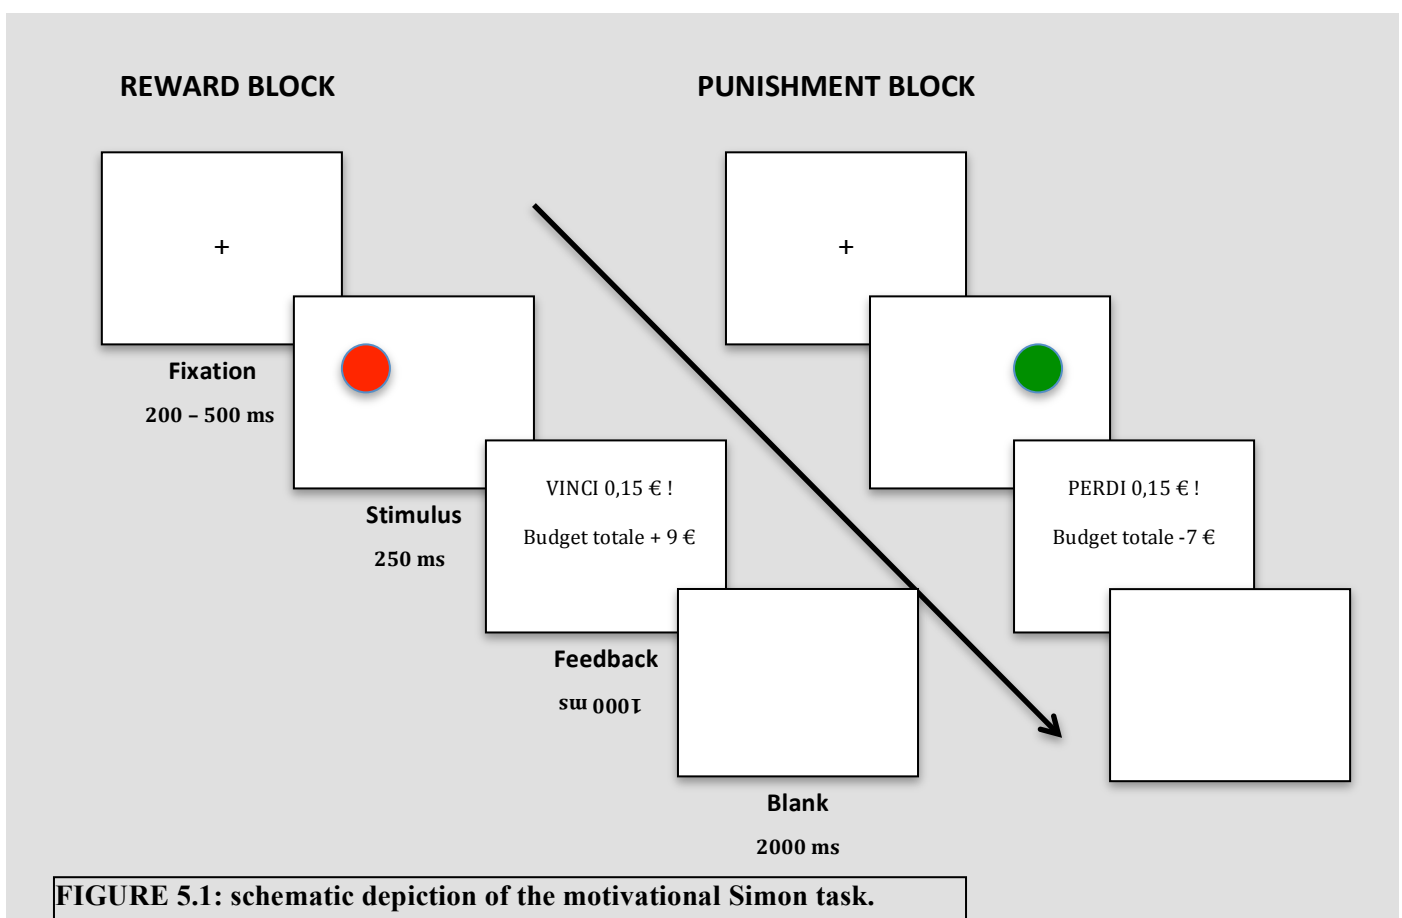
REWARD BLOCK

PUNISHMENT BLOCK

+

Fixation

200 – 500 ms

Stimulus

250 ms

VINCI 0,15 € !

Budget totale + 9 €

Feedback

1000 ms

Blank

2000 ms

+

PERDI 0,15 € !

Budget totale -7 €

FIGURE 5.1: schematic depiction of the motivational Simon task.